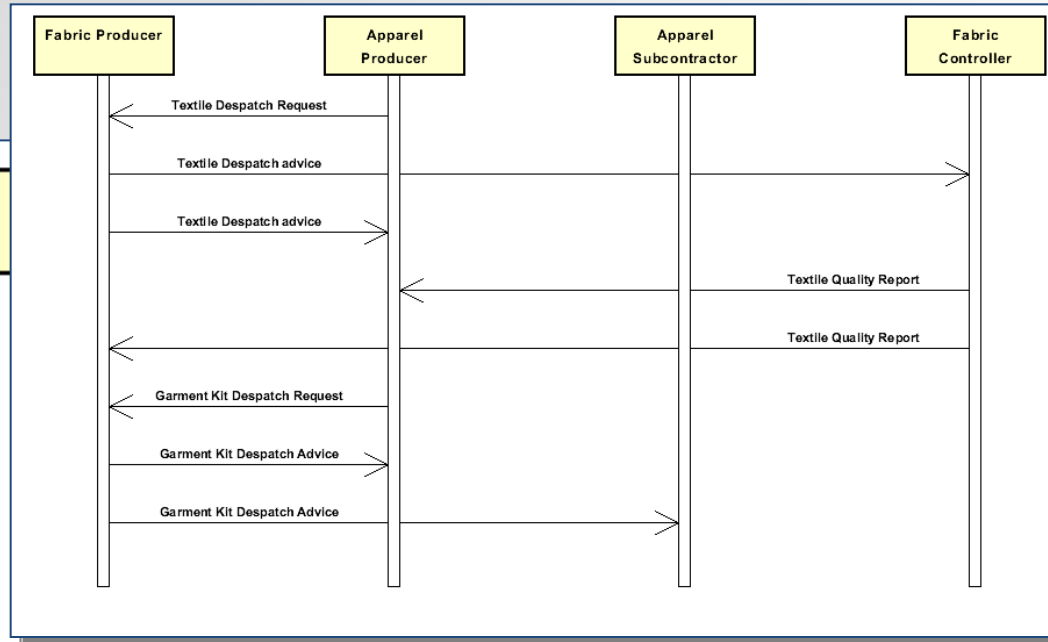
Fabric Producer

Apparel Producer

Apparel Subcontractor

Fabric Controller

Textile Despatch Request

Textile Despatch advice

Textile Despatch advice

Textile Quality Report

Textile Quality Report

Garment Kit Despatch Request

Garment Kit Despatch Advice

Garment Kit Despatch Advice